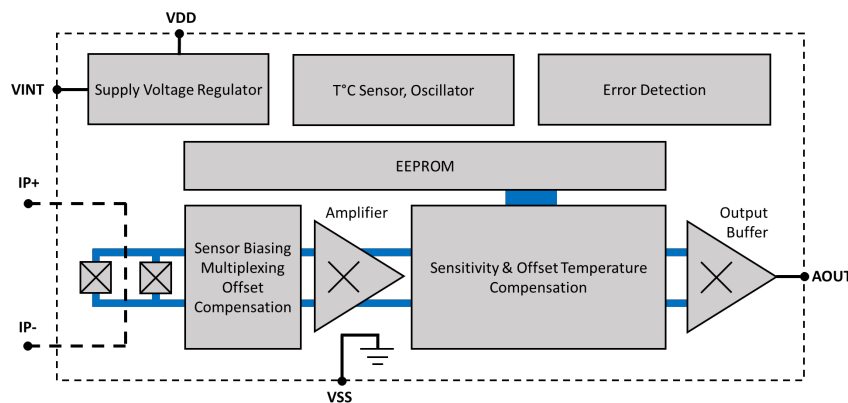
VDD

VINT

Supply Voltage Regulator

T°C Sensor, Oscillator

Error Detection

EEPROM

IP+

Sensor Biasing Multiplexing Offset Compensation

Amplifier

Sensitivity & Offset Temperature Compensation

Output Buffer

AOUT

IP-

VSS